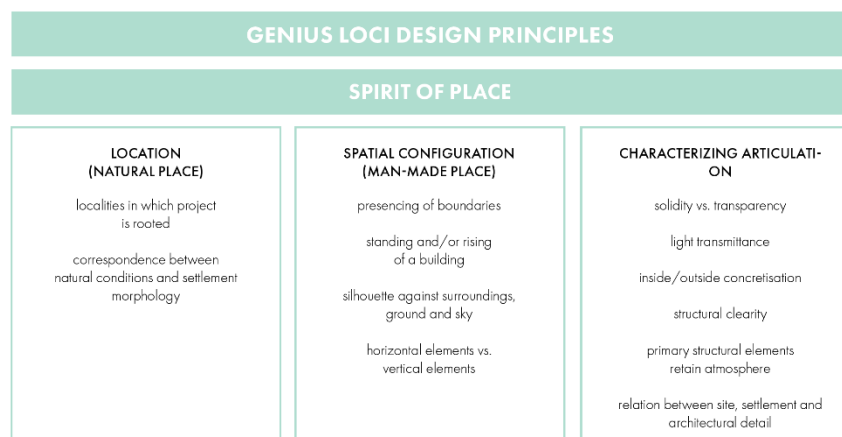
GENIUS LOCI DESIGN PRINCIPLES

SPIRIT OF PLACE

LOCATION
(NATURAL PLACE)

localities in which project is rooted

correspondence between natural conditions and settlement morphology

SPATIAL CONFIGURATION
(MAN-MADE PLACE)

presencing of boundaries

standing and/or rising of a building

silhouette against surroundings, ground and sky

horizontal elements vs. vertical elements

CHARACTERIZING ARTICULATION

solidity vs. transparency

light transmittance

inside/outside concretisation

structural clearity

primary structural elements retain atmosphere

relation between site, settlement and architectural detail